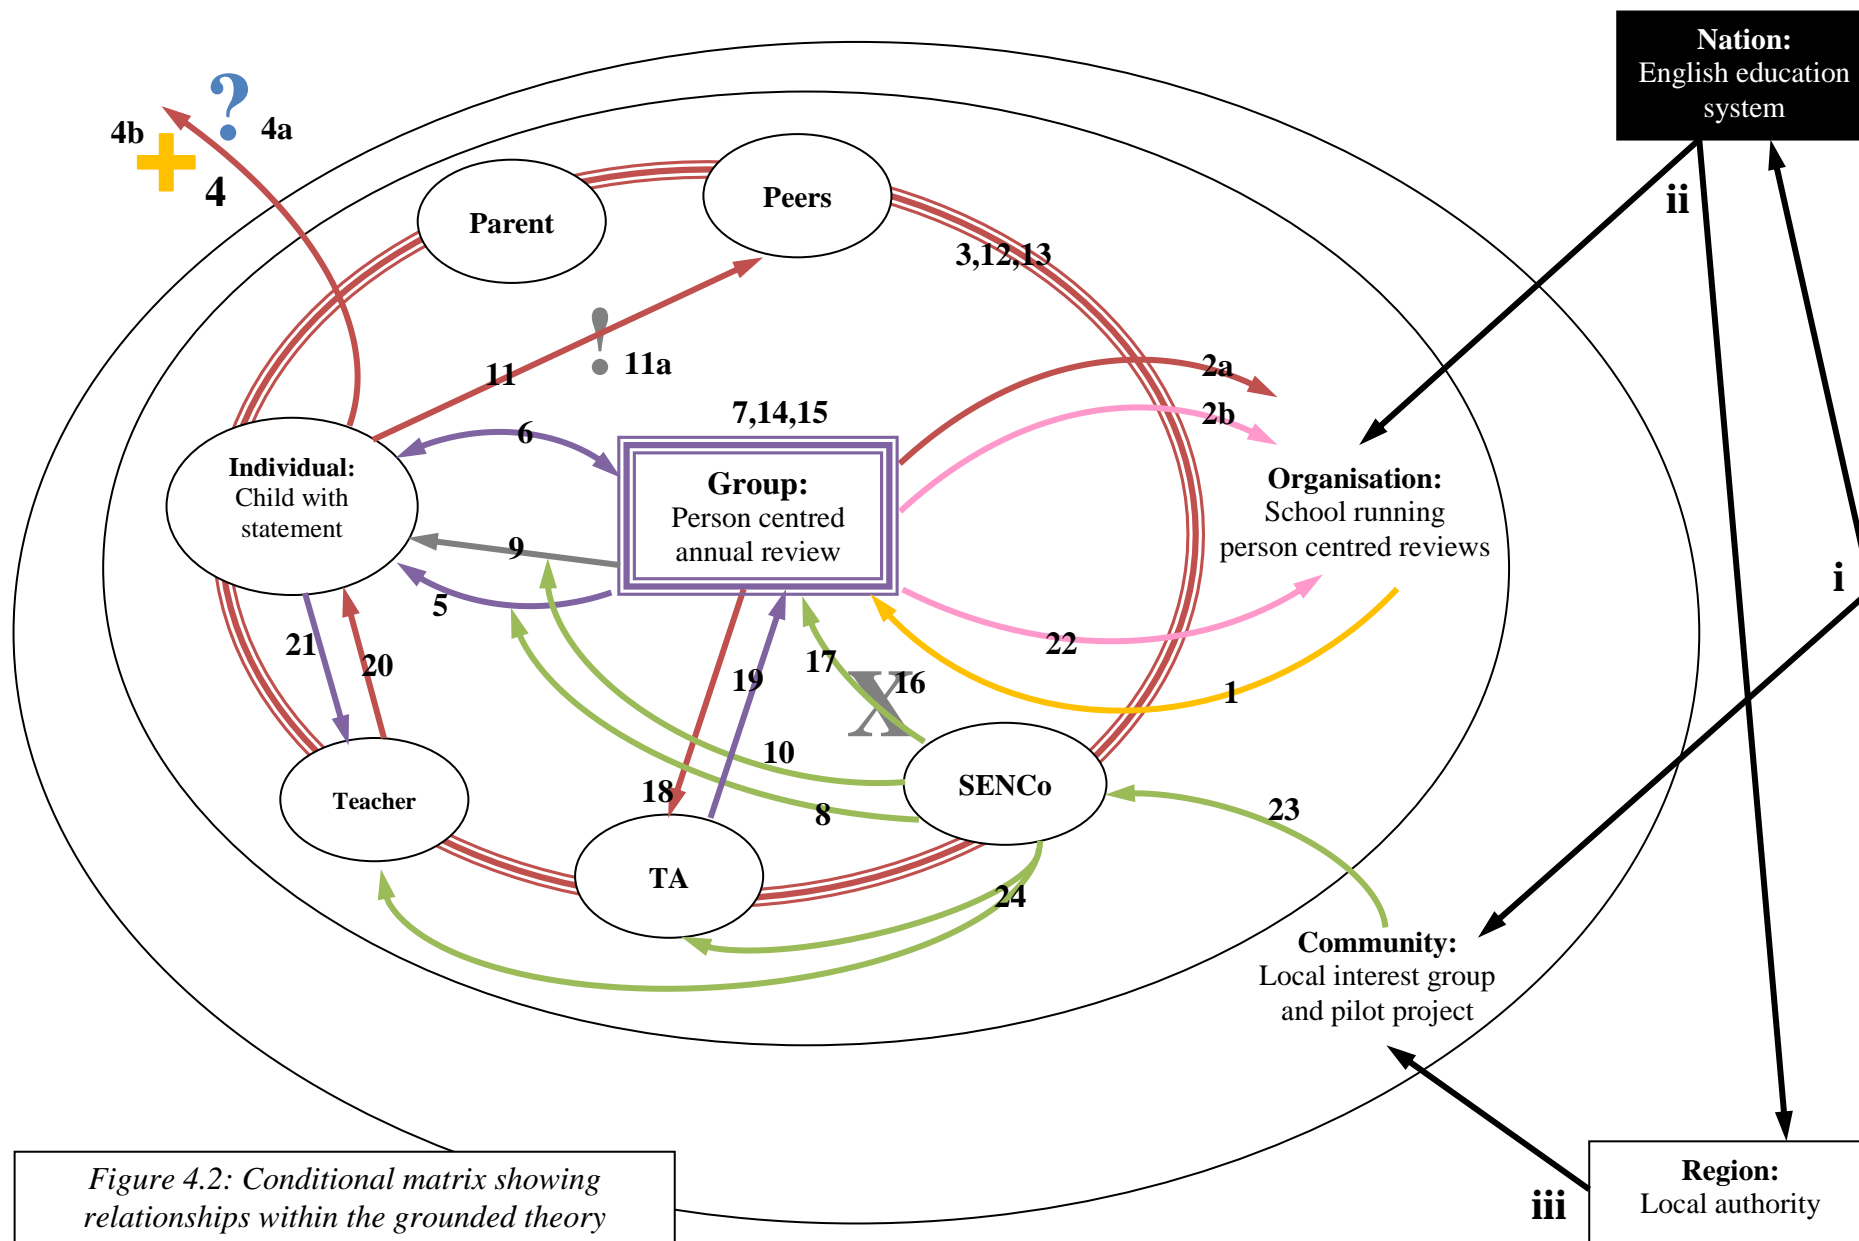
Nation:
English education system

ii

4b

4a

4

Parent

Peers

3,12,13

11

11a

2a

7,14,15

2b

6

Individual:
Child with statement

Group:
Person centred annual review

Organisation:
School running person centred reviews

9

5

i

21

20

22

17

19

16

1

X

10

Teacher

SENCo

18

8

23

TA

24

Community:
Local interest group and pilot project

Figure 4.2: Conditional matrix showing relationships within the grounded theory

iii

Region:
Local authority